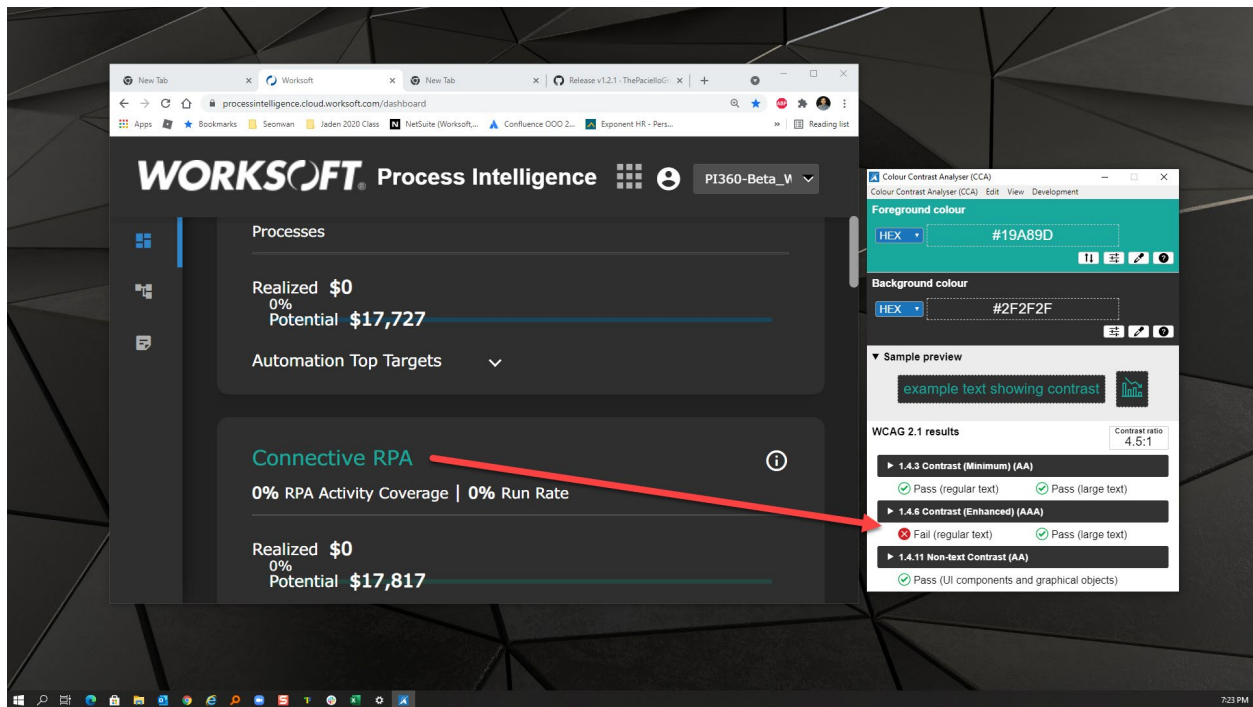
New Tab × Worksoft × New Tab × Release v1.2.1 · ThePacielloGr × +

processintelligence.cloud.worksoft.com/dashboard

Apps Bookmarks Seonwan Jaden 2020 Class NetSuite (Worksoft,... Confluence OOO 2... Exponent HR - Pers... » Reading list

WORKSOFT. Process Intelligence PI360-Beta_W

Processes

Realized $0
0%
Potential $17,727

Automation Top Targets

Connective RPA

0% RPA Activity Coverage | 0% Run Rate

Realized $0
0%
Potential $17,817

Colour Contrast Analyser (CCA)
Colour Contrast Analyser (CCA) Edit View Development

Foreground colour
HEX #19A89D

Background colour
HEX #2F2F2F

▼ Sample preview
example text showing contrast

WCAG 2.1 results
Contrast ratio
4.5:1

▶ 1.4.3 Contrast (Minimum) (AA)
Pass (regular text) Pass (large text)
▶ 1.4.6 Contrast (Enhanced) (AAA)
Fail (regular text) Pass (large text)
▶ 1.4.11 Non-text Contrast (AA)
Pass (UI components and graphical objects)

7:23 PM